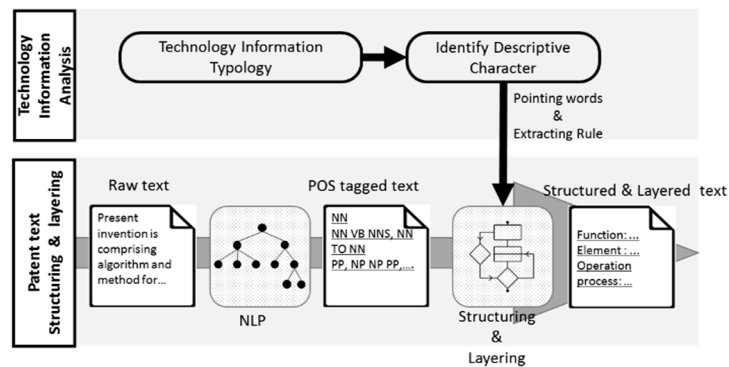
Technology Information Analysis

Technology Information Typology

Identify Descriptive Character

Pointing words & Extracting Rule

Patent text Structuring & layering

Raw text

Present invention is comprising algorithm and method for...

NLP

POS tagged text

NN
NN VB NNS, NN TO NN
PP, NP NP PP,....

Structuring & Layering

Structured & Layered text

Function: ...
Element : ...
Operation process: ...